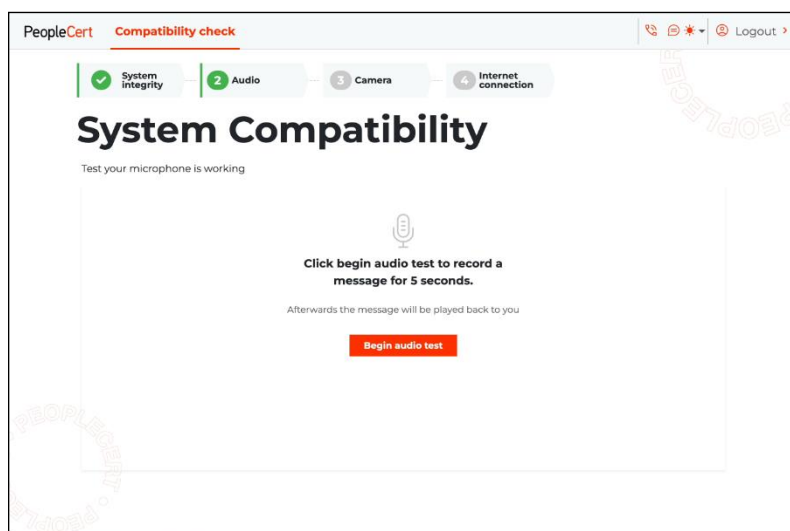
PeopleCert Compatibility check

Logout

System integrity

2 Audio

3 Camera

4 Internet connection

System Compatibility

Test your microphone is working

Click begin audio test to record a message for 5 seconds.

Afterwards the message will be played back to you

Begin audio test

PEOPLECERT

PEOPLECERT